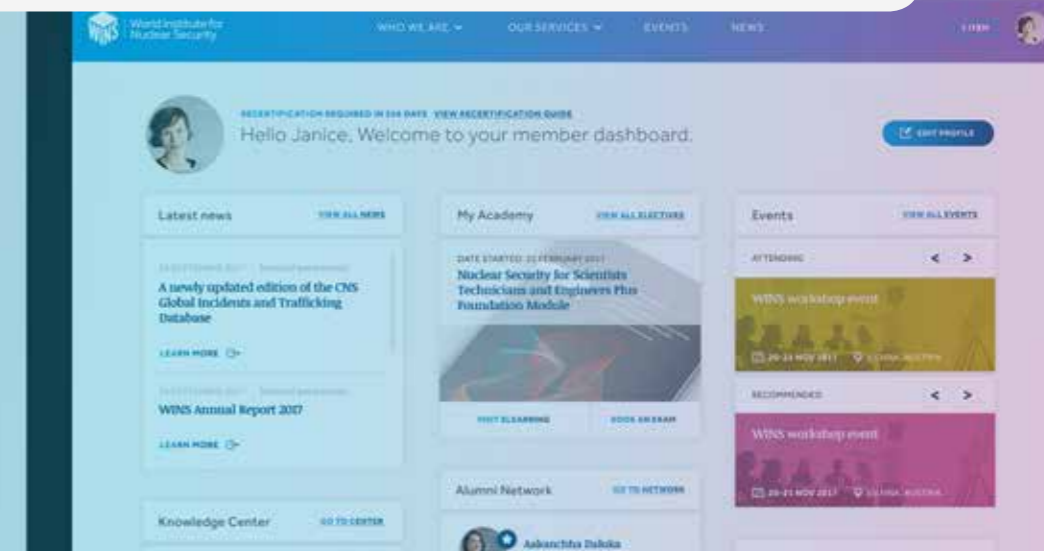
WINS World Institute for Nuclear Security

WHO WE ARE ⌄ OUR SERVICES ⌄ EVENTS NEWS

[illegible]

RECERTIFICATION REQUIRED IN 334 DAYS VIEW RECERTIFICATION GUIDE

Hello Janice, Welcome to your member dashboard.

EDIT PROFILE

Latest news VIEW ALL NEWS

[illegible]

A newly updated edition of the CNS Global Incidents and Trafficking Database

LEARN MORE

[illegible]

WINS Annual Report 2017

LEARN MORE

Knowledge Center GO TO CENTER

My Academy VIEW ALL ELECTIVES

DATE STARTED: 22 FEBRUARY 2017

Nuclear Security for Scientists Technicians and Engineers Plus Foundation Module

VISIT ELEARNING BOOK AN EXAM

Alumni Network GO TO NETWORK

Aakanchha Dakoka

Events VIEW ALL EVENTS

ATTENDING

WINS workshop event

20-21 NOV 2017 VIENNA, AUSTRIA

RECOMMENDED

WINS workshop event

20-21 NOV 2017 VIENNA, AUSTRIA